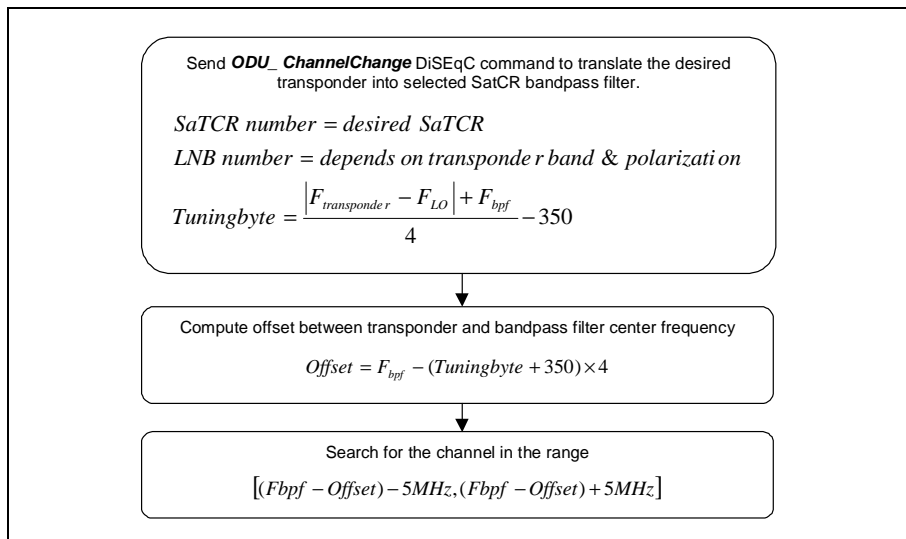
Send ***ODU_ ChannelChange*** DiSEqC command to translate the desired transponder into selected SatCR bandpass filter.

$SaTCR\ number = desired\ SaTCR$

$LNB\ number = depends\ on\ transponde\ r\ band\ \&\ polarizati\ on$

$Tuningbyte = \frac{\left|F_{transponde\ r} - F_{LO}\right| + F_{bpf}}{4} - 350$

Compute offset between transponder and bandpass filter center frequency

$Offset = F_{bpf} - (Tuningbyte + 350) \times 4$

Search for the channel in the range

$\left[(Fbpf - Offset) - 5MHz, (Fbpf - Offset) + 5MHz\right]$